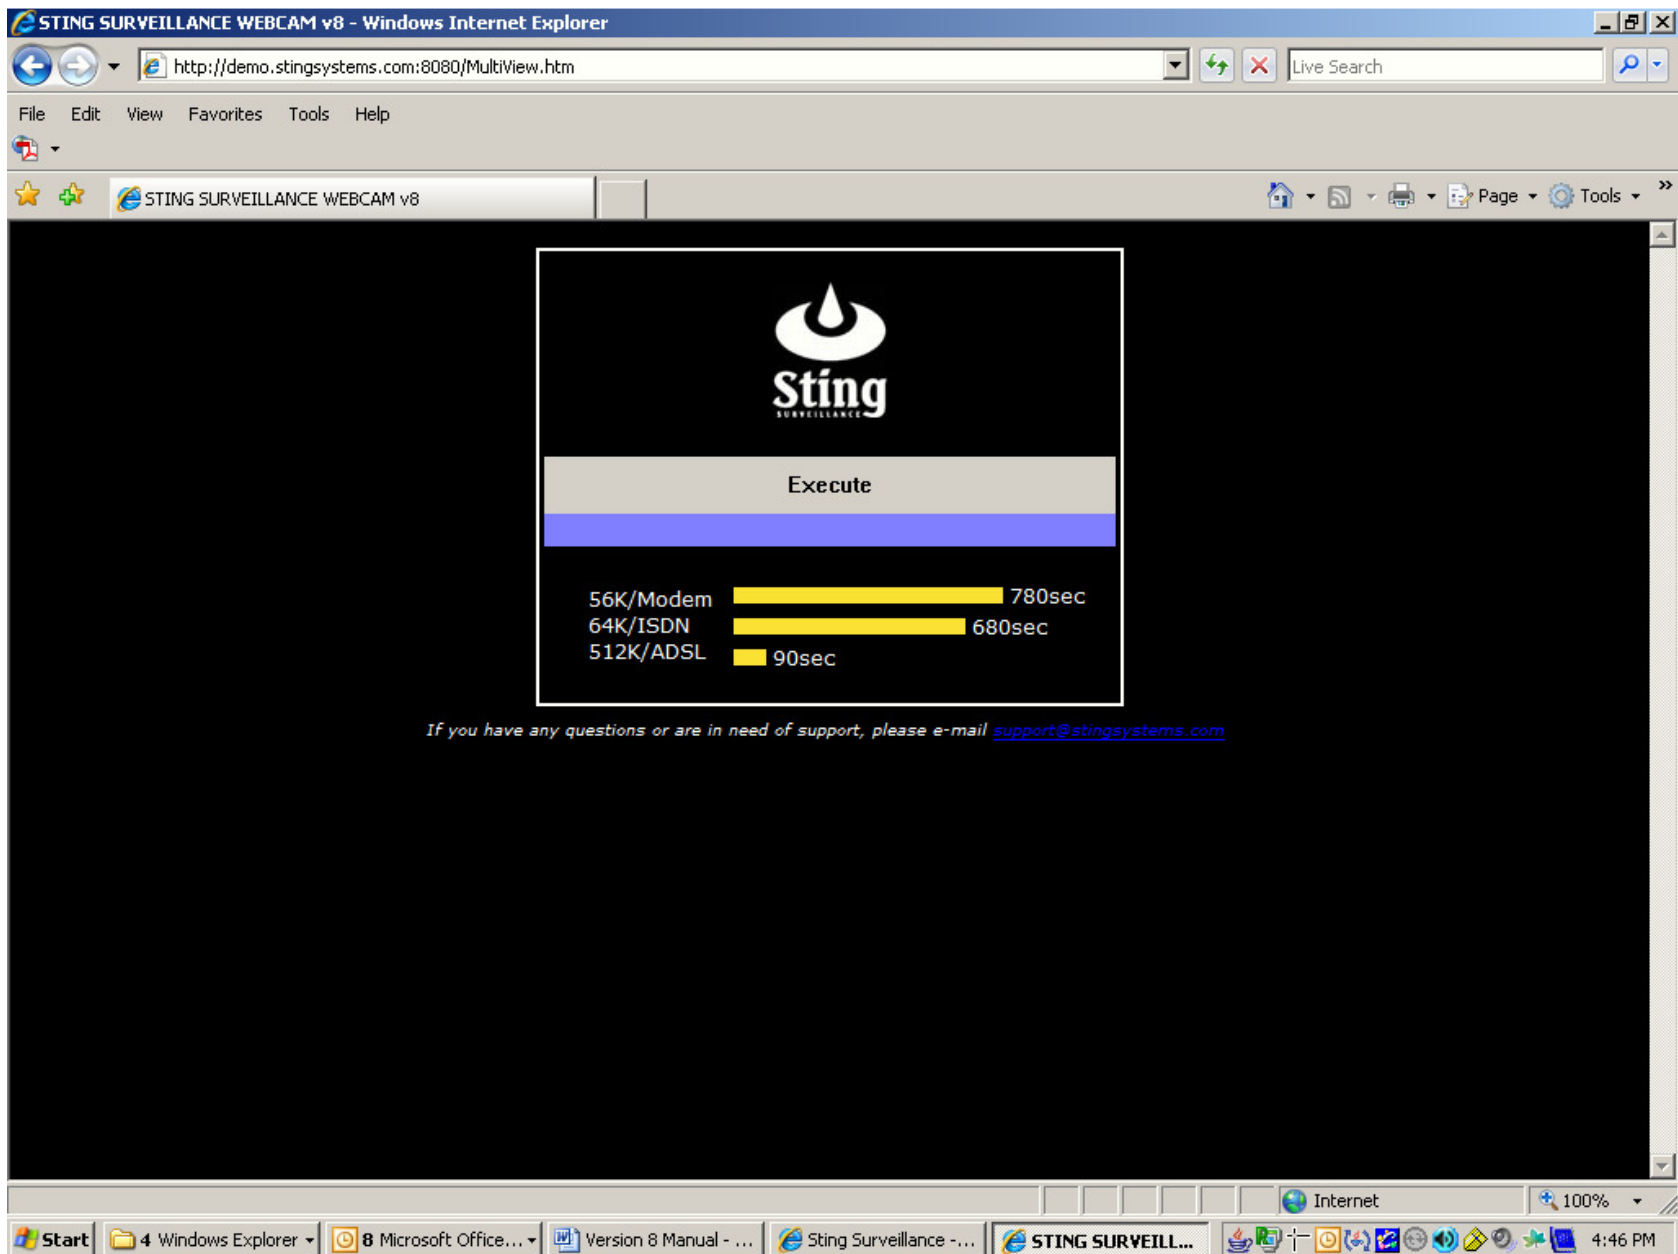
STING SURVEILLANCE WEBCAM v8 - Windows Internet Explorer

http://demo.stingsystems.com:8080/MultiView.htm

Live Search

File Edit View Favorites Tools Help

STING SURVEILLANCE WEBCAM v8

Page Tools

Sting
SURVEILLANCE

Execute

56K/Modem 780sec
64K/ISDN 680sec
512K/ADSL 90sec

If you have any questions or are in need of support, please e-mail support@stingsystems.com

Internet 100%

Start 4 Windows Explorer 8 Microsoft Office... Version 8 Manual - ... Sting Surveillance -... STING SURVEILL... 4:46 PM